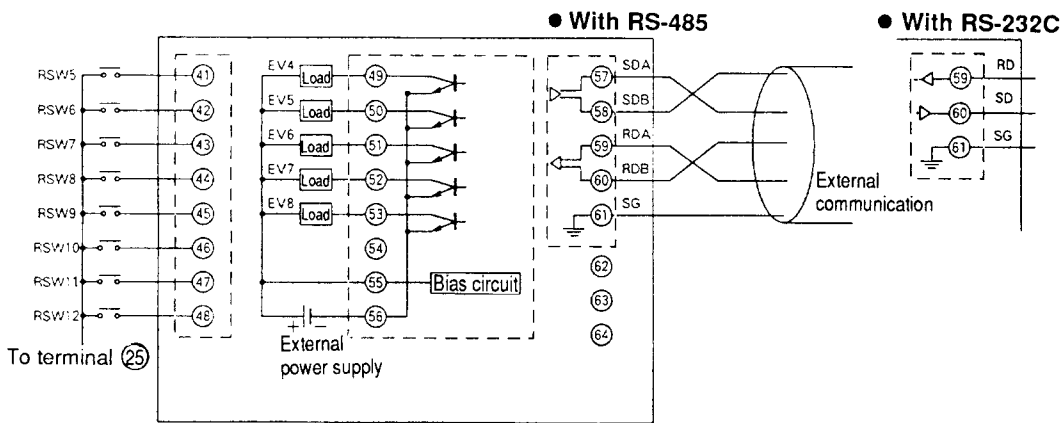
● With RS-485

● With RS-232C

RSW5
RSW6
RSW7
RSW8
RSW9
RSW10
RSW11
RSW12

41
42
43
44
45
46
47
48

EV4 Load 49
EV5 Load 50
EV6 Load 51
EV7 Load 52
EV8 Load 53
54
55 Bias circuit
56

57 SDA
58 SDB
59 RDA
60 RDB
61 SG
62
63
64

59 RD
60 SD
61 SG

External communication

To terminal ㉕

External power supply